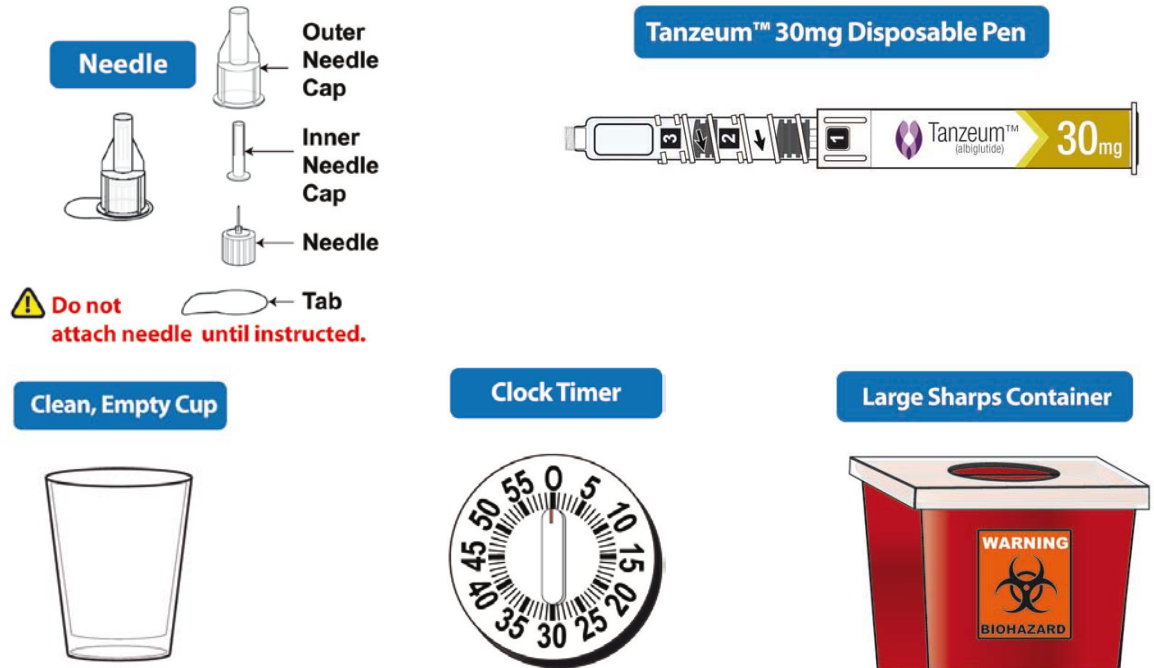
Needle

Outer Needle Cap

Inner Needle Cap

Needle

Tab

Do not attach needle until instructed.

Tanzeum™ 30mg Disposable Pen

3 2 1

Tanzeum™ (albiglutide) 30mg

Clean, Empty Cup

Clock Timer

55 0 5 10 15 20 25 30 35 40 45 50

Large Sharps Container

WARNING

BIOHAZARD